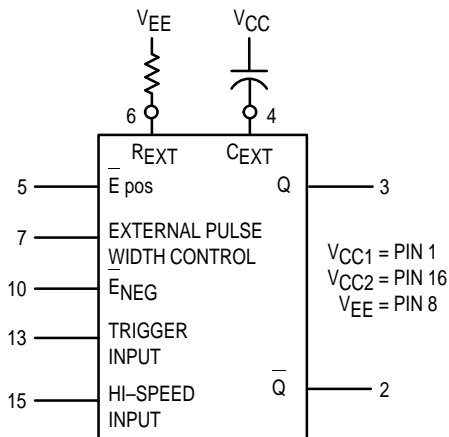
$V_{EE}$

$V_{CC}$

6

4

$R_{EXT}$

$C_{EXT}$

5

$\overline{E}$ pos

Q

3

7

EXTERNAL PULSE WIDTH CONTROL

10

$\overline{E}_{NEG}$

13

TRIGGER INPUT

15

HI–SPEED INPUT

$\overline{Q}$

2

$V_{CC1}$ = PIN 1
$V_{CC2}$ = PIN 16
$V_{EE}$ = PIN 8